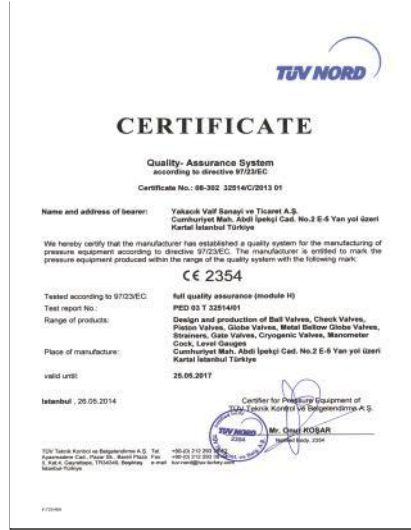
TÜV NORD

CERTIFICATE

Quality- Assurance System
according to directive 97/23/EC

Certificate No.: 08-302 32514/C/2013 01

Name and address of bearer: Yakacık Valf Sanayi ve Ticaret A.Ş. Cumhuriyet Mah. Abdi İpekçi Cad. No.2 E-5 Yan yol üzeri Kartal İstanbul Türkiye

We hereby certify that the manufacturer has established a quality system for the manufacturing of pressure equipment according to directive 97/23/EC. The manufacturer is entitled to mark the pressure equipment produced within the range of the quality system with the following mark:

CE 2354

Tested according to 97/23/EC: full quality assurance (module H)

Test report No.: PED 03 T 32514/01

Range of products: Design and production of Ball Valves, Check Valves, Piston Valves, Globe Valves, Metal Bellow Globe Valves, Strainers, Gate Valves, Cryogenic Valves, Manometer Cock, Level Gauges

Place of manufacture: Cumhuriyet Mah. Abdi İpekçi Cad. No.2 E-5 Yan yol üzeri Kartal İstanbul Türkiye

valid until: 25.05.2017

İstanbul , 26.05.2014

Certifier for Pressure Equipment of TÜV Teknik Kontrol ve Belgelendirme A.Ş.

TÜV NORD 2354

Mr. Onur KOŞAR
Notified Body 2354

TÜV Teknik Kontrol ve Belgelendirme A.Ş. Tel. +90-(0) 212 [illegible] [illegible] Fax +90-(0) 212 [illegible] e-mail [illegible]@tuv-turkey.com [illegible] İstanbul Türkiye

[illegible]